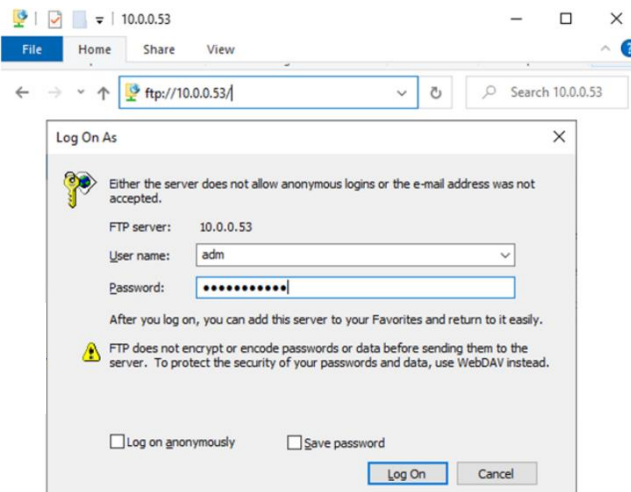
10.0.0.53

File Home Share View

ftp://10.0.0.53/

Search 10.0.0.53

Log On As

Either the server does not allow anonymous logins or the e-mail address was not accepted.

FTP server: 10.0.0.53

User name: adm

Password: ●●●●●●●●●●●

After you log on, you can add this server to your Favorites and return to it easily.

FTP does not encrypt or encode passwords or data before sending them to the server. To protect the security of your passwords and data, use WebDAV instead.

Log on anonymously

Save password

Log On

Cancel